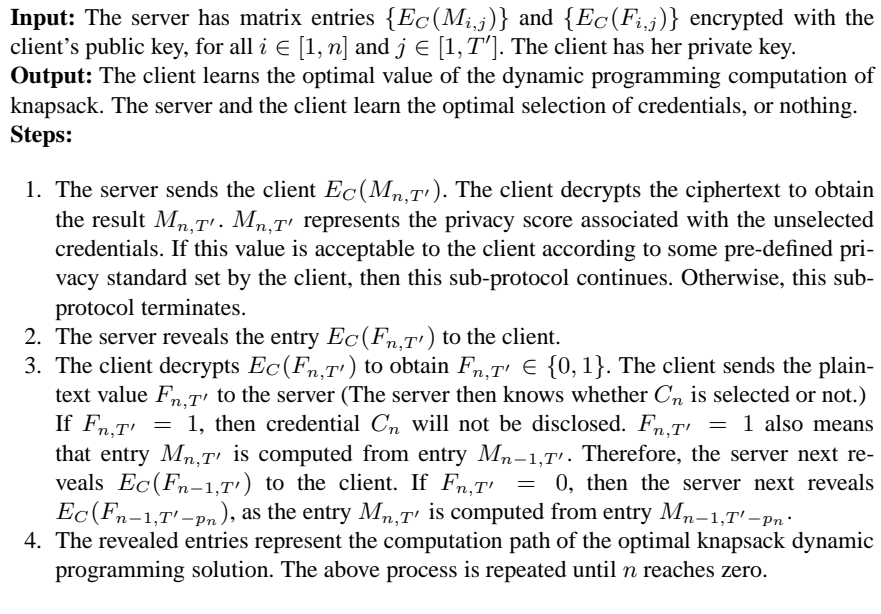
**Input:** The server has matrix entries $\{E_C(M_{i,j})\}$ and $\{E_C(F_{i,j})\}$ encrypted with the client's public key, for all $i \in [1, n]$ and $j \in [1, T']$. The client has her private key.
**Output:** The client learns the optimal value of the dynamic programming computation of knapsack. The server and the client learn the optimal selection of credentials, or nothing.
**Steps:**

1. The server sends the client $E_C(M_{n,T'})$. The client decrypts the ciphertext to obtain the result $M_{n,T'}$. $M_{n,T'}$ represents the privacy score associated with the unselected credentials. If this value is acceptable to the client according to some pre-defined privacy standard set by the client, then this sub-protocol continues. Otherwise, this sub-protocol terminates.
2. The server reveals the entry $E_C(F_{n,T'})$ to the client.
3. The client decrypts $E_C(F_{n,T'})$ to obtain $F_{n,T'} \in \{0, 1\}$. The client sends the plaintext value $F_{n,T'}$ to the server (The server then knows whether $C_n$ is selected or not.) If $F_{n,T'} = 1$, then credential $C_n$ will not be disclosed. $F_{n,T'} = 1$ also means that entry $M_{n,T'}$ is computed from entry $M_{n-1,T'}$. Therefore, the server next reveals $E_C(F_{n-1,T'})$ to the client. If $F_{n,T'} = 0$, then the server next reveals $E_C(F_{n-1,T'-p_n})$, as the entry $M_{n,T'}$ is computed from entry $M_{n-1,T'-p_n}$.
4. The revealed entries represent the computation path of the optimal knapsack dynamic programming solution. The above process is repeated until $n$ reaches zero.